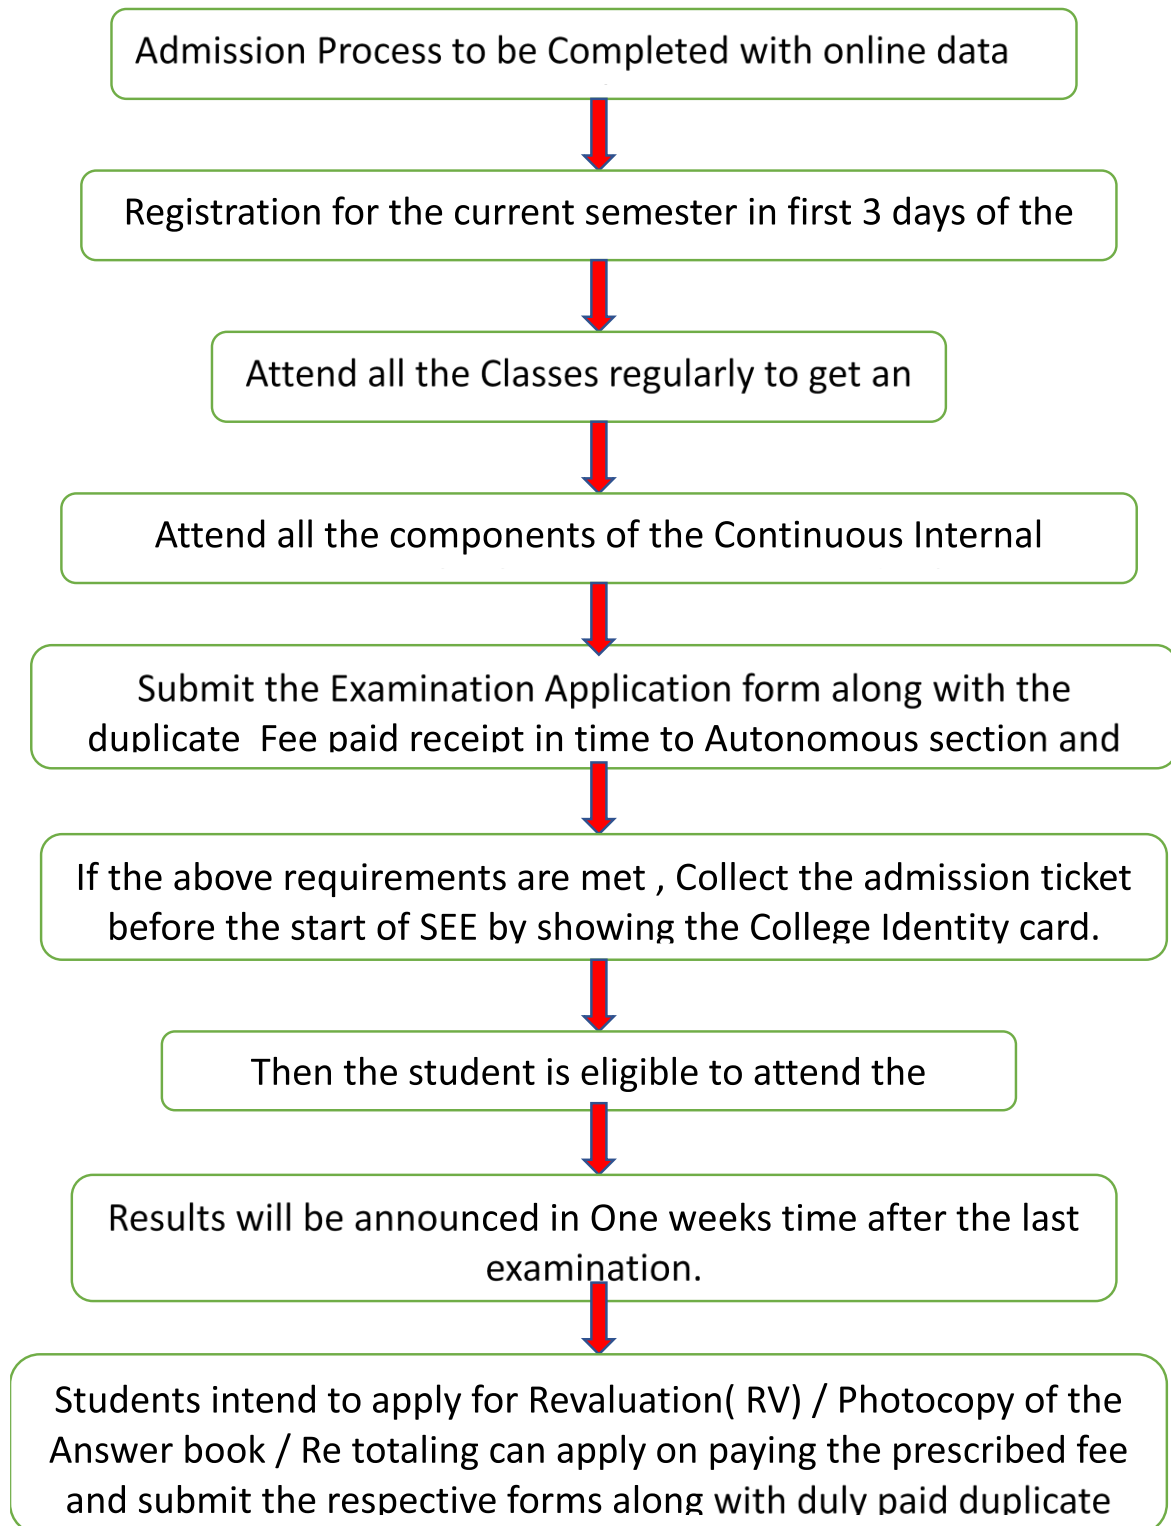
Admission Process to be Completed with online data

Registration for the current semester in first 3 days of the

Attend all the Classes regularly to get an

Attend all the components of the Continuous Internal

Submit the Examination Application form along with the duplicate Fee paid receipt in time to Autonomous section and

If the above requirements are met , Collect the admission ticket before the start of SEE by showing the College Identity card.

Then the student is eligible to attend the

Results will be announced in One weeks time after the last examination.

Students intend to apply for Revaluation( RV) / Photocopy of the Answer book / Re totaling can apply on paying the prescribed fee and submit the respective forms along with duly paid duplicate